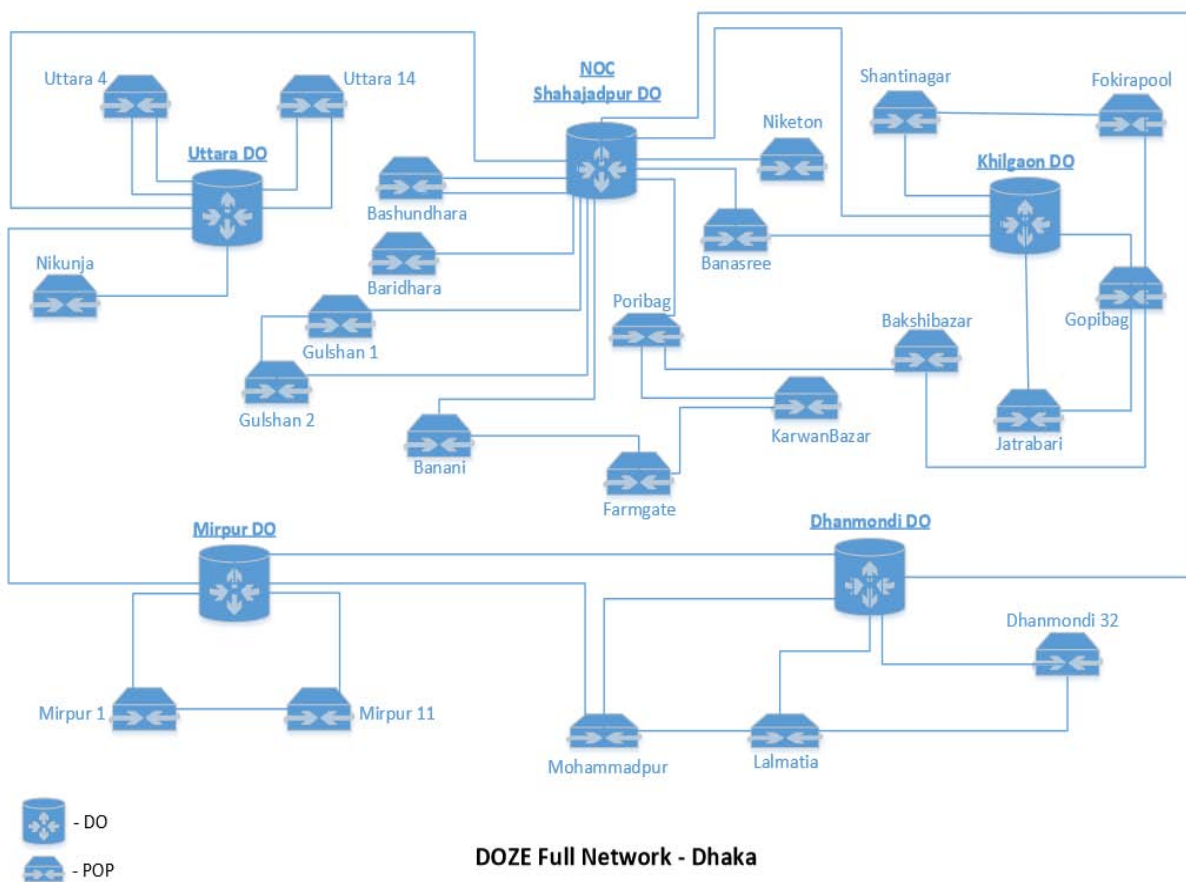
Uttara 4

Uttara 14

Uttara DO

NOC
Shahajadpur DO

Shantinagar

Fokirapool

Niketon

Khilgaon DO

Bashundhara

Banasree

Nikunja

Baridhara

Poribag

Gopibag

Bakshibazar

Gulshan 1

Gulshan 2

Jatrabari

KarwanBazar

Banani

Farmgate

Mirpur DO

Dhanmondi DO

Dhanmondi 32

Mirpur 1

Mirpur 11

Mohammadpur

Lalmatia

- DO

- POP

DOZE Full Network - Dhaka